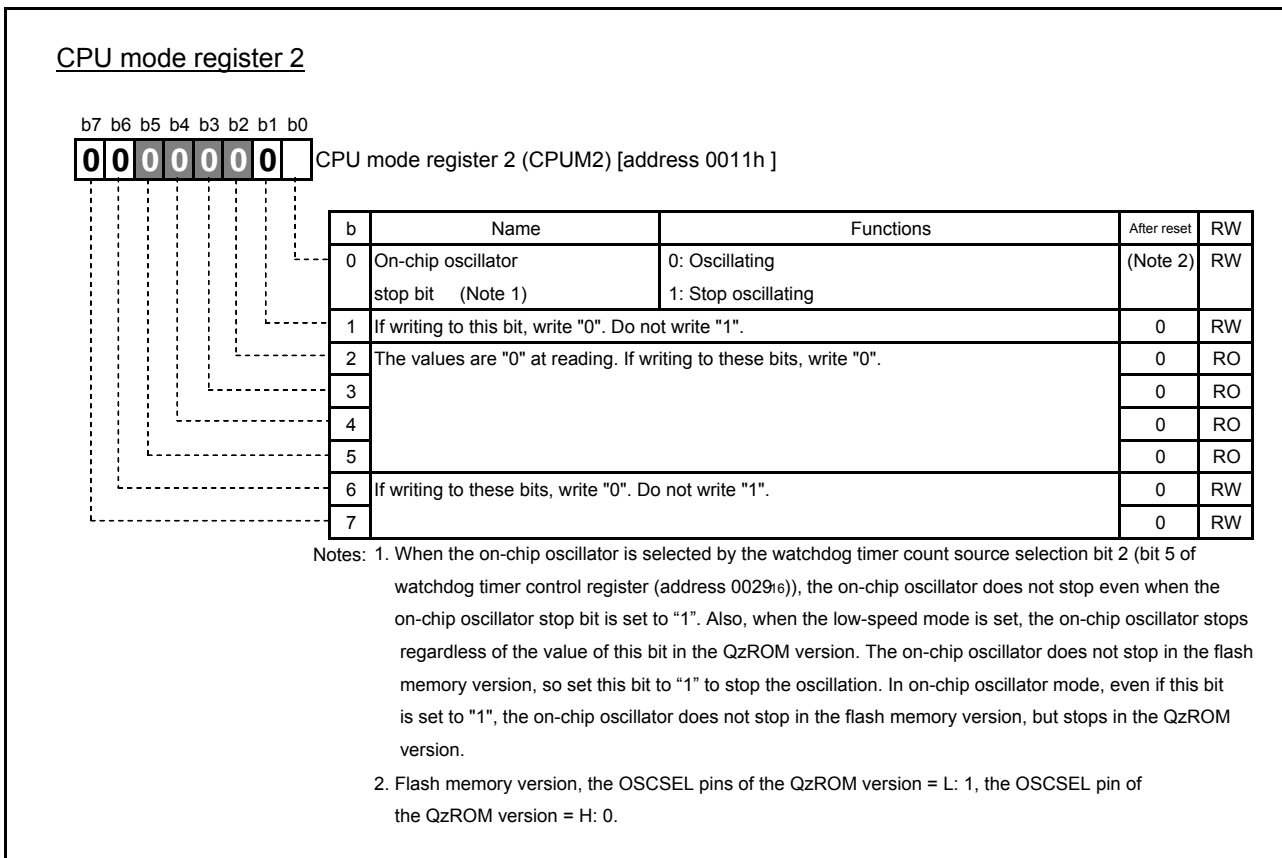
CPU mode register 2

b7 b6 b5 b4 b3 b2 b1 b0

0 0 0 0 0 0 0

CPU mode register 2 (CPUM2) [address 0011h ]

| b | Name | Functions | After reset | RW |
|---|---|---|---|---|
| 0 | On-chip oscillator stop bit (Note 1) | 0: Oscillating 1: Stop oscillating | (Note 2) | RW |
| 1 | If writing to this bit, write "0". Do not write "1". | | 0 | RW |
| 2 | The values are "0" at reading. If writing to these bits, write "0". | | 0 | RO |
| 3 | | | 0 | RO |
| 4 | | | 0 | RO |
| 5 | | | 0 | RO |
| 6 | If writing to these bits, write "0". Do not write "1". | | 0 | RW |
| 7 | | | 0 | RW |

Notes: 1. When the on-chip oscillator is selected by the watchdog timer count source selection bit 2 (bit 5 of watchdog timer control register (address $0029_{16}$)), the on-chip oscillator does not stop even when the on-chip oscillator stop bit is set to “1”. Also, when the low-speed mode is set, the on-chip oscillator stops regardless of the value of this bit in the QzROM version. The on-chip oscillator does not stop in the flash memory version, so set this bit to “1” to stop the oscillation. In on-chip oscillator mode, even if this bit is set to "1", the on-chip oscillator does not stop in the flash memory version, but stops in the QzROM version.

2. Flash memory version, the OSCSEL pins of the QzROM version = L: 1, the OSCSEL pin of the QzROM version = H: 0.